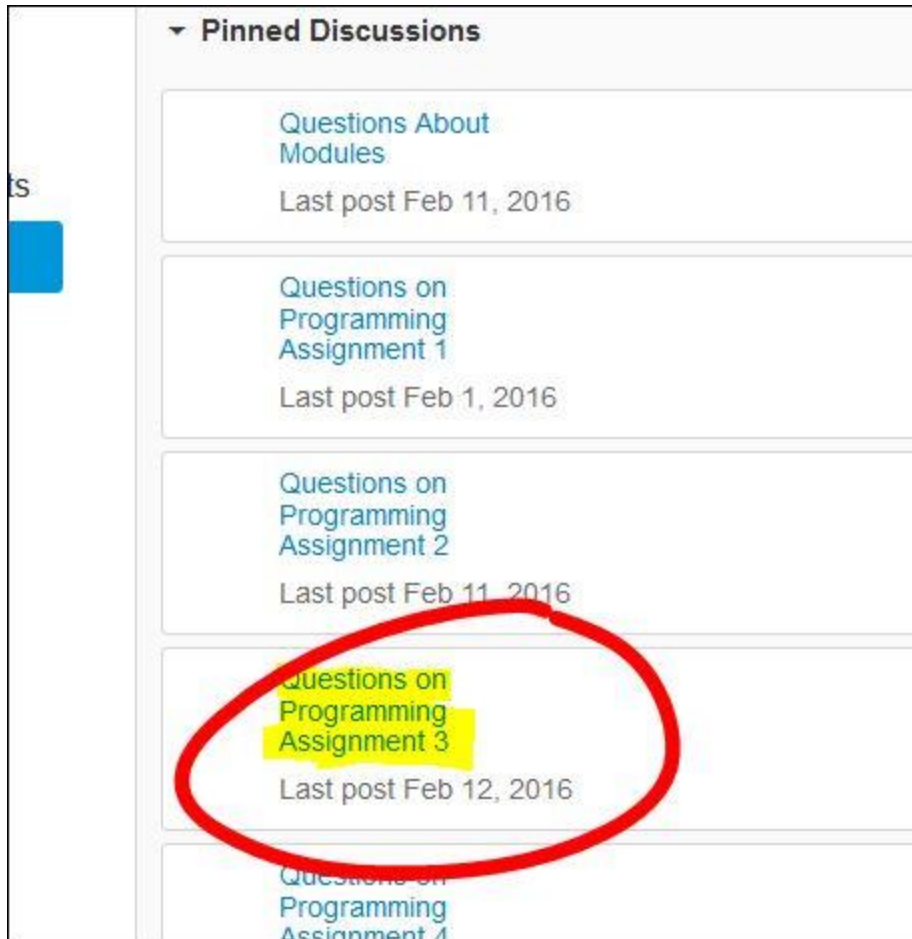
ts

Pinned Discussions

Questions About Modules

Last post Feb 11, 2016

Questions on Programming Assignment 1

Last post Feb 1, 2016

Questions on Programming Assignment 2

Last post Feb 11, 2016

Questions on Programming Assignment 3

Last post Feb 12, 2016

Questions on Programming Assignment 4